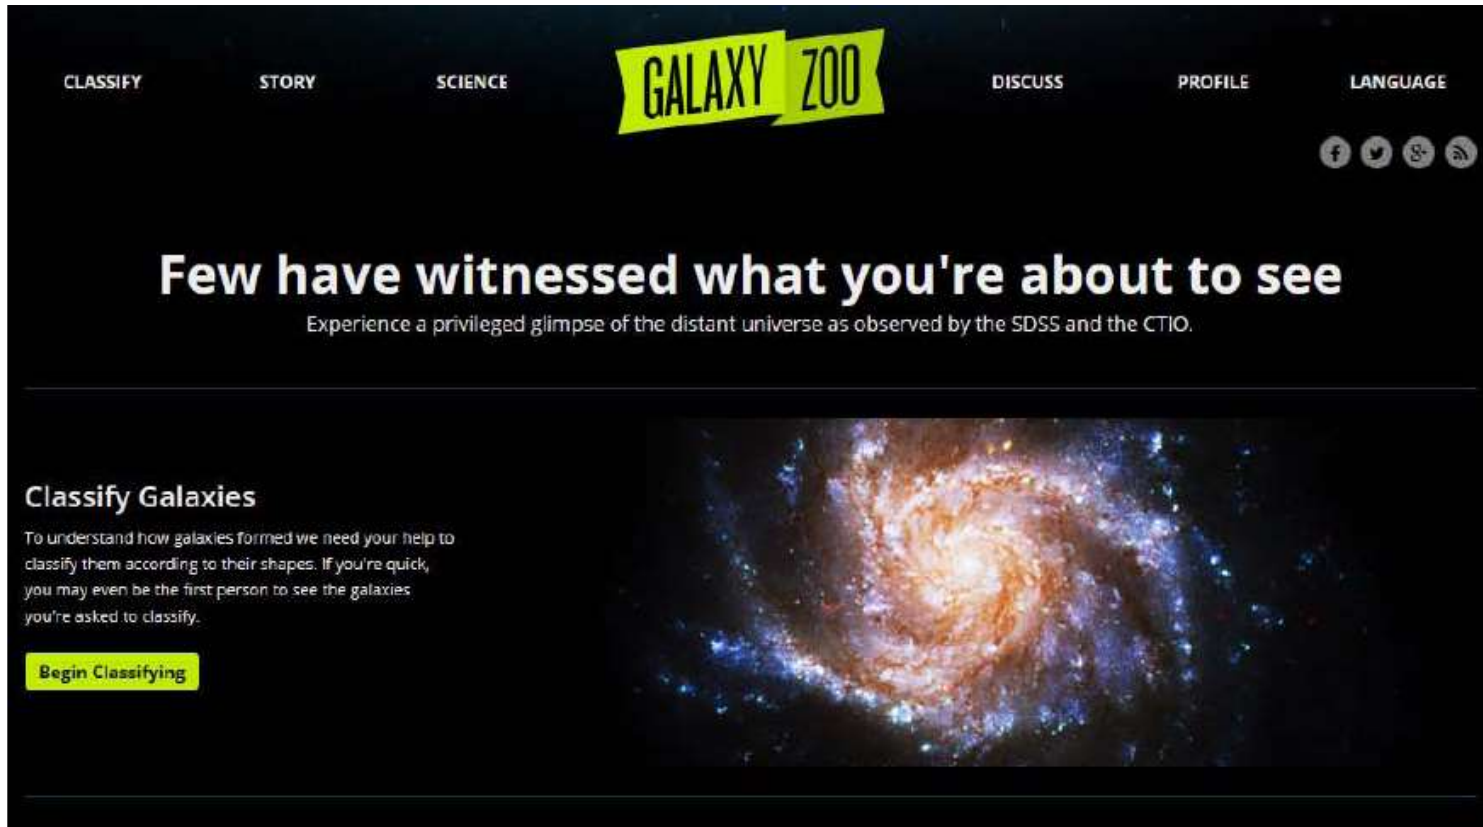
CLASSIFY STORY SCIENCE GALAXY ZOO DISCUSS PROFILE LANGUAGE

Few have witnessed what you're about to see

Experience a privileged glimpse of the distant universe as observed by the SDSS and the CTIO.

Classify Galaxies

To understand how galaxies formed we need your help to classify them according to their shapes. If you're quick, you may even be the first person to see the galaxies you're asked to classify.

Begin Classifying